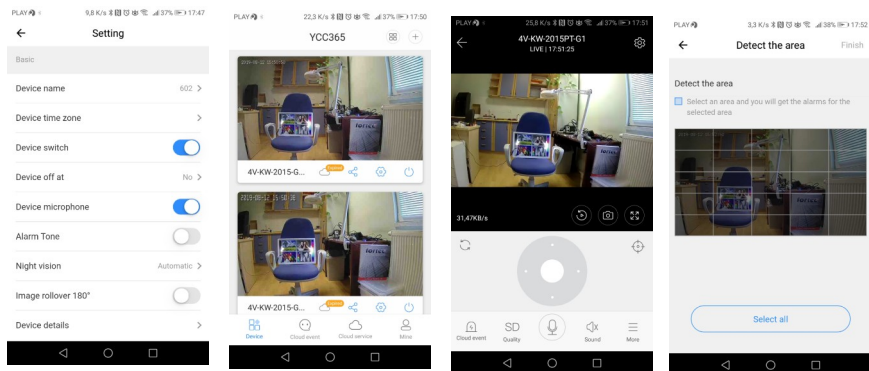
PLAY 9,8 K/s 37% 17:47

Setting

Basic

Device name 602

Device time zone

Device switch

Device off at No

Device microphone

Alarm Tone

Night vision Automatic

Image rollover 180°

Device details

PLAY 22,3 K/s 37% 17:50

YCC365

4V-KW-2015-G...

4V-KW-2015-G...

Device Cloud event Cloud service Mine

PLAY 25,8 K/s 37% 17:51

4V-KW-2015PT-G1
LIVE | 17:51:25

31,47KB/s

Cloud event SD Quality Sound More

PLAY 3,3 K/s 38% 17:52

Detect the area Finish

Detect the area

Select an area and you will get the alarms for the selected area

Select all